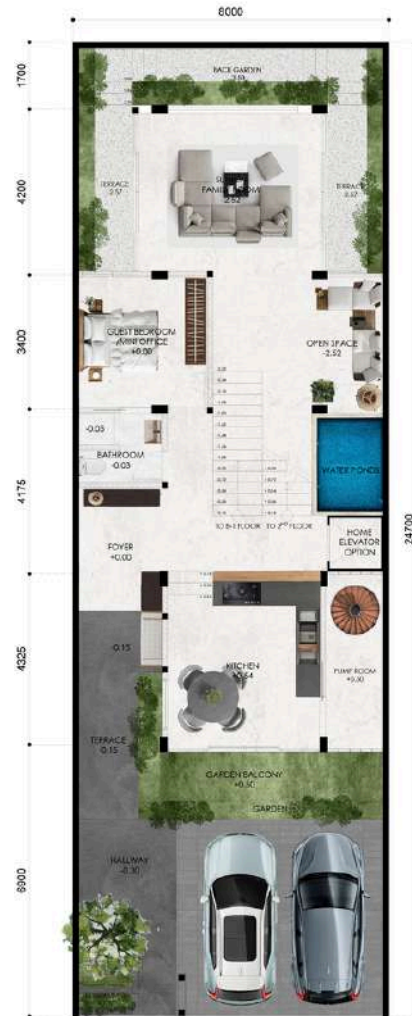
6000

1700

4200

3400

4175

4325

6000

24700

BACK GARDEN
-2.10

TERRACE
-2.57

SU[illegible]
FAMI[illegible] ROOM
-2.52

TERRACE
-2.57

GUEST BEDROOM
/MINI OFFICE
+0.00

OPEN SPACE
-2.52

-0.03

BATHROOM
-0.03

WATER POND

TO B-1 FLOOR  TO 2ND FLOOR

HOME ELEVATOR OPTION

FOYER
+0.00

0.15

KITCHEN
+0.64

PUMP ROOM
+0.30

TERRACE
0.15

GARDEN BALCONY
+0.50

GARDEN

HALLWAY
-0.30